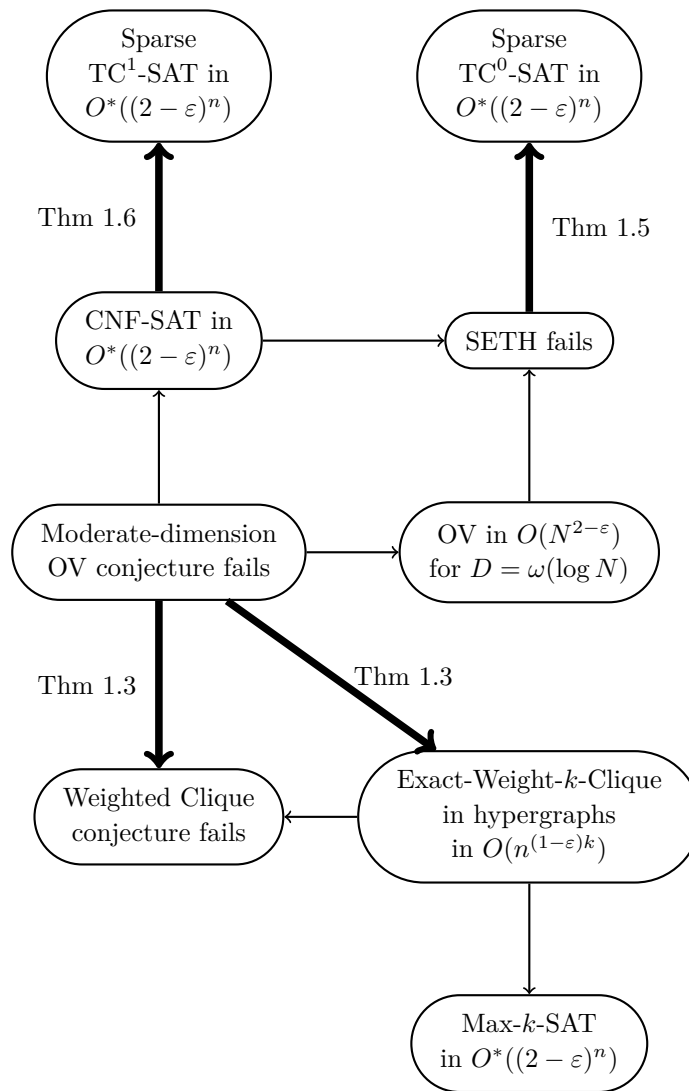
Sparse $TC^1$-SAT in $O^*((2-\varepsilon)^n)$

Sparse $TC^0$-SAT in $O^*((2-\varepsilon)^n)$

Thm 1.6

Thm 1.5

CNF-SAT in $O^*((2-\varepsilon)^n)$

SETH fails

Moderate-dimension OV conjecture fails

OV in $O(N^{2-\varepsilon})$ for $D=\omega(\log N)$

Thm 1.3

Thm 1.3

Weighted Clique conjecture fails

Exact-Weight-$k$-Clique in hypergraphs in $O(n^{(1-\varepsilon)k})$

Max-$k$-SAT in $O^*((2-\varepsilon)^n)$